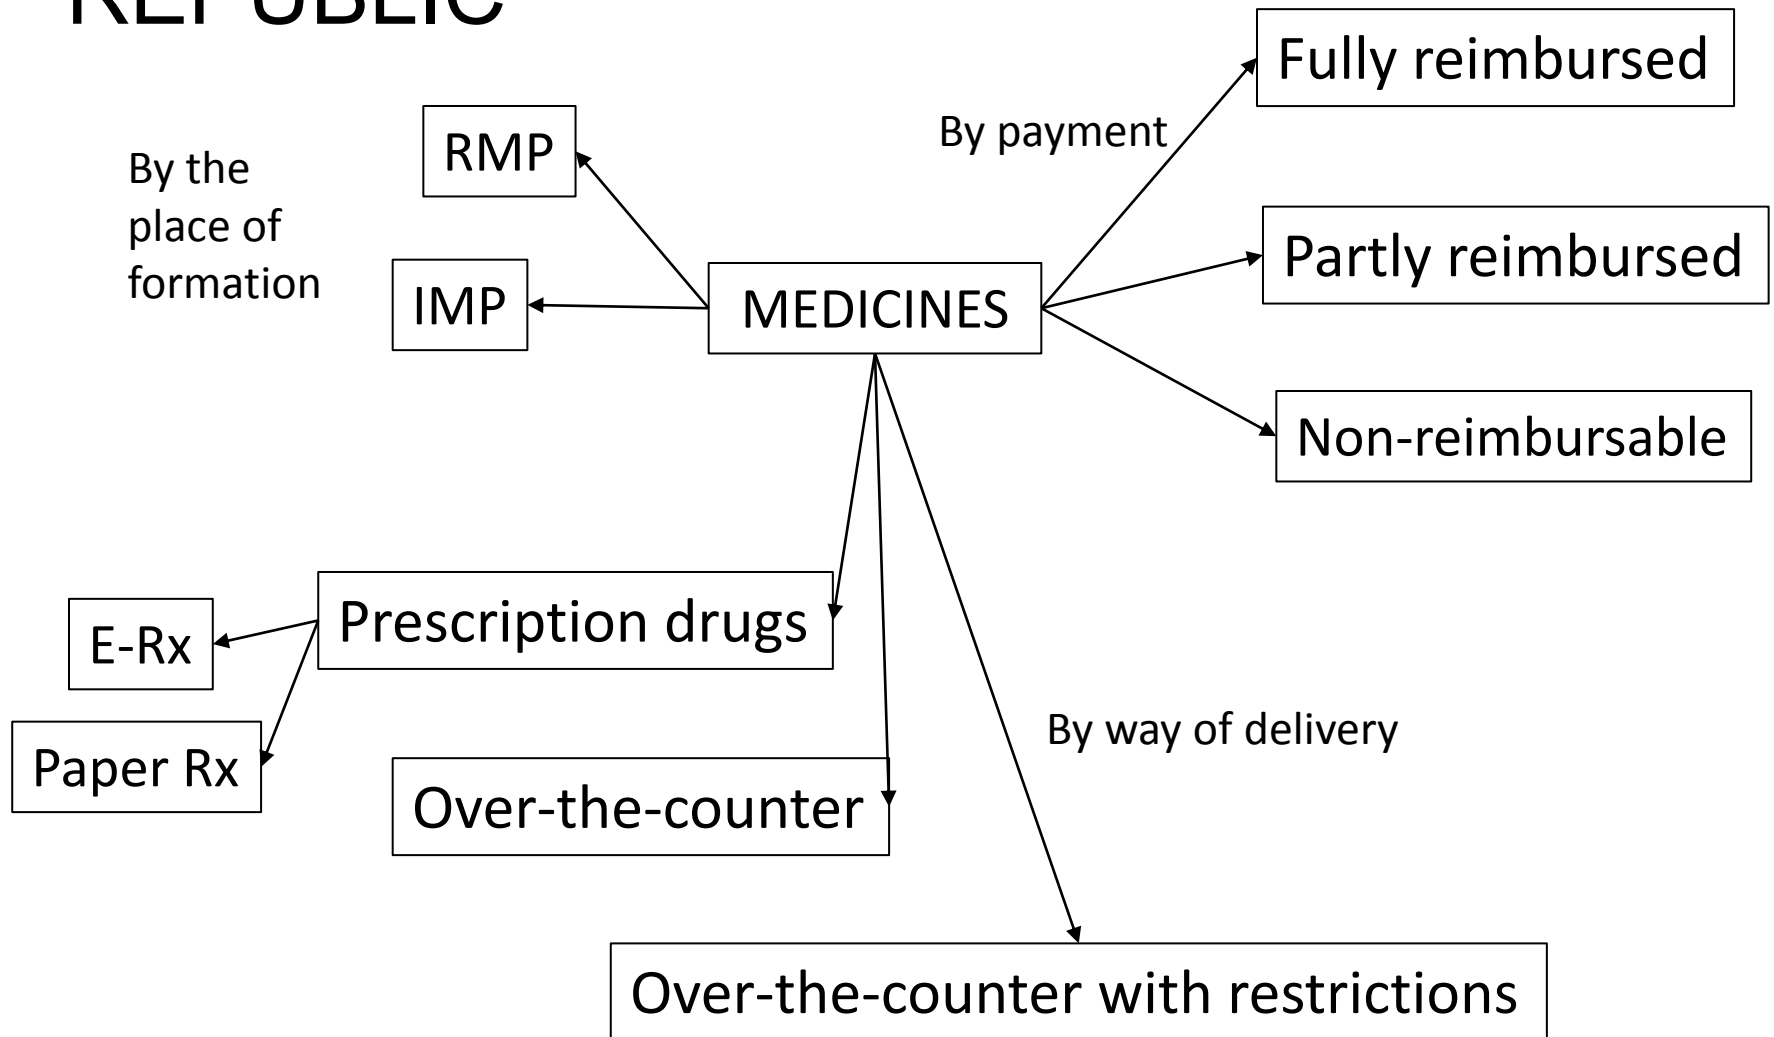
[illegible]

By the place of formation

RMP

IMP

MEDICINES

By payment

Fully reimbursed

Partly reimbursed

Non-reimbursable

Prescription drugs

E-Rx

Paper Rx

Over-the-counter

By way of delivery

Over-the-counter with restrictions